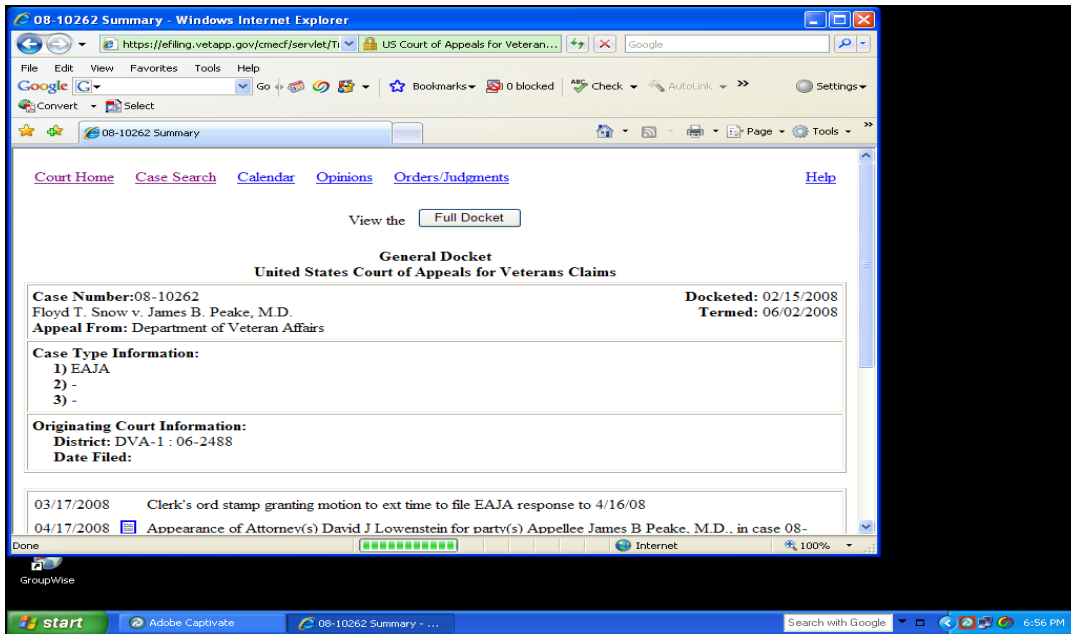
08-10262 Summary - Windows Internet Explorer

https://efiling.vetapp.gov/cmecf/servlet/Tr | US Court of Appeals for Veteran...
Google

File Edit View Favorites Tools Help
Google G Go Bookmarks 0 blocked Check AutoLink » Settings
Convert Select

08-10262 Summary
Page Tools

Court Home Case Search Calendar Opinions Orders/Judgments Help

View the Full Docket

General Docket
United States Court of Appeals for Veterans Claims

Case Number:08-10262
Docketed: 02/15/2008
Floyd T. Snow v. James B. Peake, M.D.
Termed: 06/02/2008
Appeal From: Department of Veteran Affairs

Case Type Information:
1) EAJA
2) -
3) -

Originating Court Information:
District: DVA-1 : 06-2488
Date Filed:

03/17/2008 Clerk's ord stamp granting motion to ext time to file EAJA response to 4/16/08
04/17/2008 Appearance of Attorney(s) David J Lowenstein for party(s) Appellee James B Peake, M.D., in case 08-

Done
Internet
100%

GroupWise

start
Adobe Captivate
08-10262 Summary - ...
Search with Google
6:56 PM